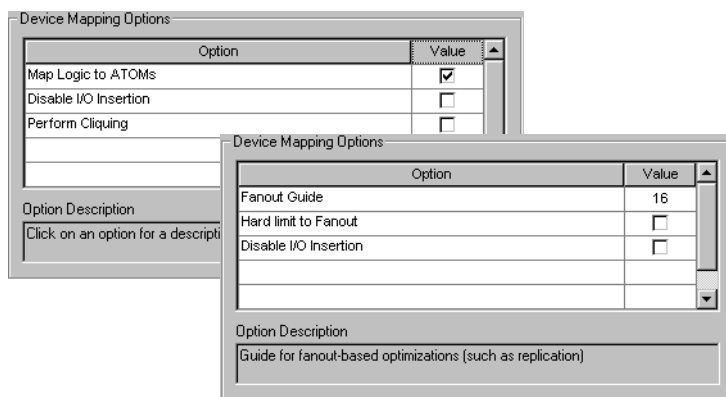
Device Mapping Options

| Option | Value |
|---|---|
| Map Logic to ATOMs | ☑ |
| Disable I/O Insertion | ☐ |
| Perform Cliquing | ☐ |
| | |
| | |

Option Description

Click on an option for a descripti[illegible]

Device Mapping Options

| Option | Value |
|---|---|
| Fanout Guide | 16 |
| Hard limit to Fanout | ☐ |
| Disable I/O Insertion | ☐ |
| | |
| | |

Option Description

Guide for fanout-based optimizations (such as replication)